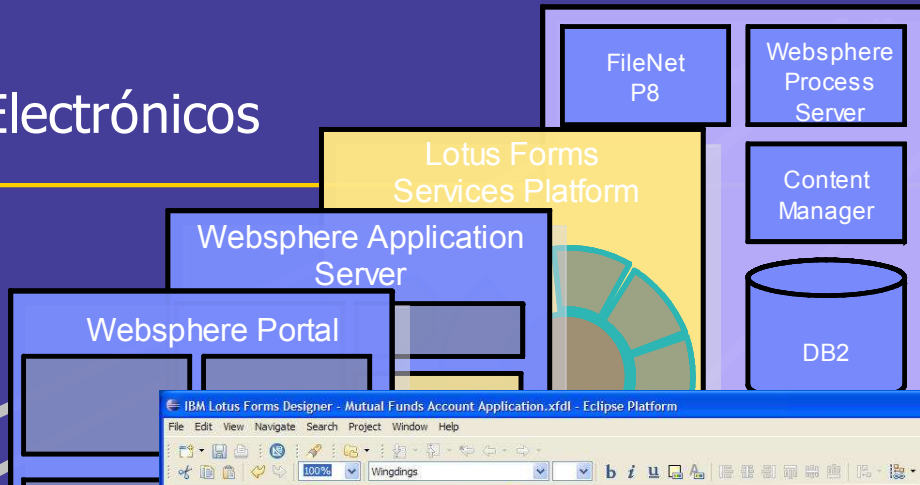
Electrónicos

FileNet P8

Websphere Process Server

Lotus Forms Services Platform

Content Manager

Websphere Application Server

Websphere Portal

DB2

IBM Lotus Forms Designer - Mutual Funds Account Application.xfdl - Eclipse Platform

File Edit View Navigate Search Project Window Help

100%

Wingdings

b i u